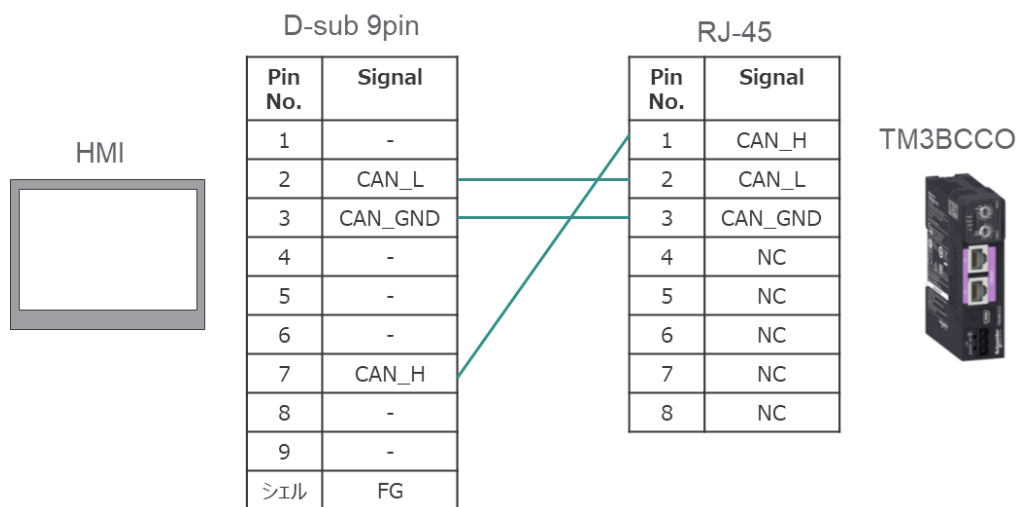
D-sub 9pin

| Pin No. | Signal |
|---|---|
| 1 | - |
| 2 | CAN_L |
| 3 | CAN_GND |
| 4 | - |
| 5 | - |
| 6 | - |
| 7 | CAN_H |
| 8 | - |
| 9 | - |
| シェル | FG |

RJ-45

| Pin No. | Signal |
|---|---|
| 1 | CAN_H |
| 2 | CAN_L |
| 3 | CAN_GND |
| 4 | NC |
| 5 | NC |
| 6 | NC |
| 7 | NC |
| 8 | NC |

HMI

TM3BCCO